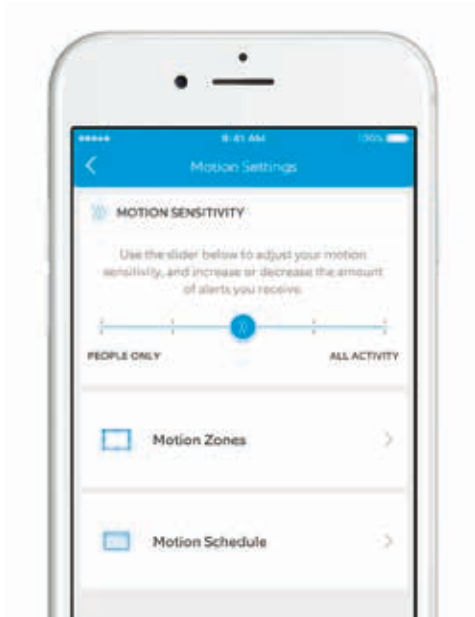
9:41 AM

100%

Motion Settings

MOTION SENSITIVITY

Use the slider below to adjust your motion sensitivity, and increase or decrease the amount of alerts you receive.

PEOPLE ONLY

ALL ACTIVITY

Motion Zones

Motion Schedule